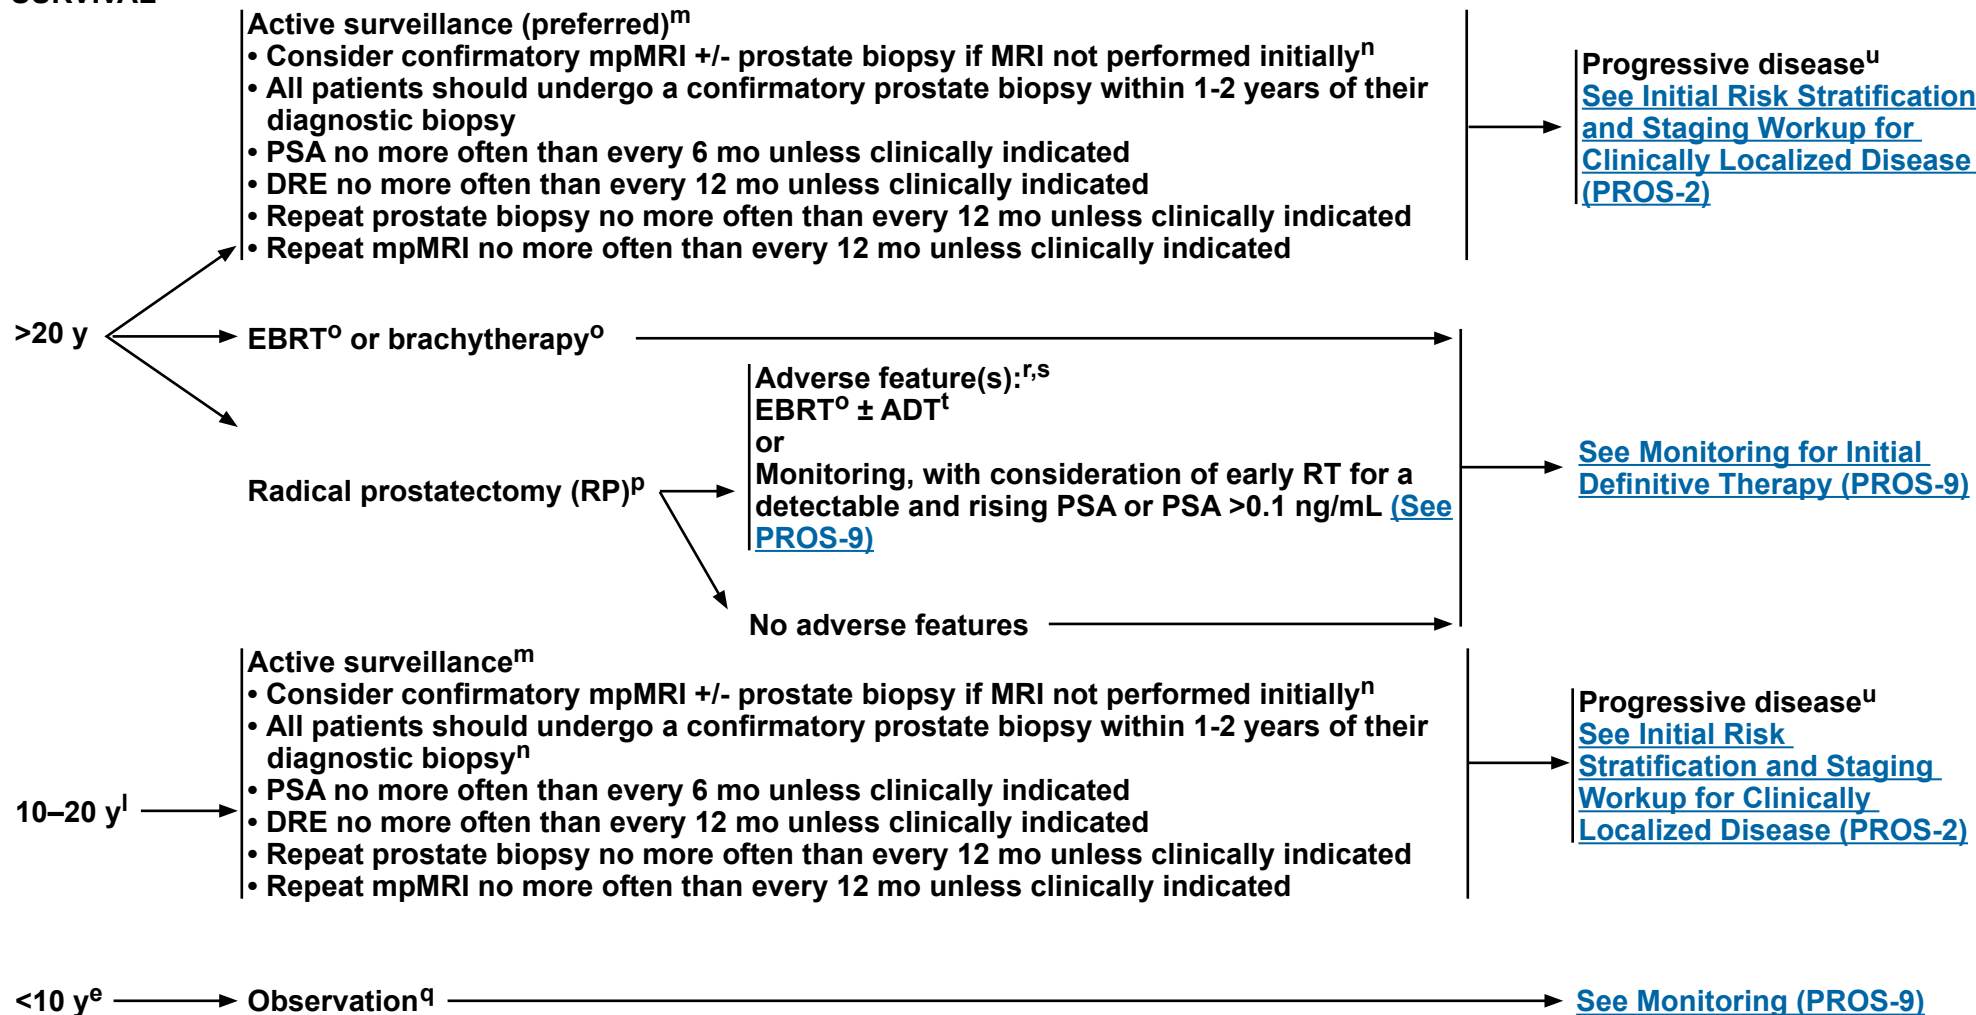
Active surveillance (preferred)$^{m}$
• Consider confirmatory mpMRI +/- prostate biopsy if MRI not performed initially$^{n}$
• All patients should undergo a confirmatory prostate biopsy within 1-2 years of their diagnostic biopsy
• PSA no more often than every 6 mo unless clinically indicated
• DRE no more often than every 12 mo unless clinically indicated
• Repeat prostate biopsy no more often than every 12 mo unless clinically indicated
• Repeat mpMRI no more often than every 12 mo unless clinically indicated

Progressive disease$^{u}$
See Initial Risk Stratification and Staging Workup for Clinically Localized Disease (PROS-2)

>20 y

EBRT$^{o}$ or brachytherapy$^{o}$

Radical prostatectomy (RP)$^{p}$

Adverse feature(s):$^{r,s}$
EBRT$^{o}$ ± ADT$^{t}$
or
Monitoring, with consideration of early RT for a detectable and rising PSA or PSA >0.1 ng/mL (See PROS-9)

No adverse features

See Monitoring for Initial Definitive Therapy (PROS-9)

10–20 y$^{l}$

Active surveillance$^{m}$
• Consider confirmatory mpMRI +/- prostate biopsy if MRI not performed initially$^{n}$
• All patients should undergo a confirmatory prostate biopsy within 1-2 years of their diagnostic biopsy$^{n}$
• PSA no more often than every 6 mo unless clinically indicated
• DRE no more often than every 12 mo unless clinically indicated
• Repeat prostate biopsy no more often than every 12 mo unless clinically indicated
• Repeat mpMRI no more often than every 12 mo unless clinically indicated

Progressive disease$^{u}$
See Initial Risk Stratification and Staging Workup for Clinically Localized Disease (PROS-2)

<10 y$^{e}$ Observation$^{q}$ See Monitoring (PROS-9)